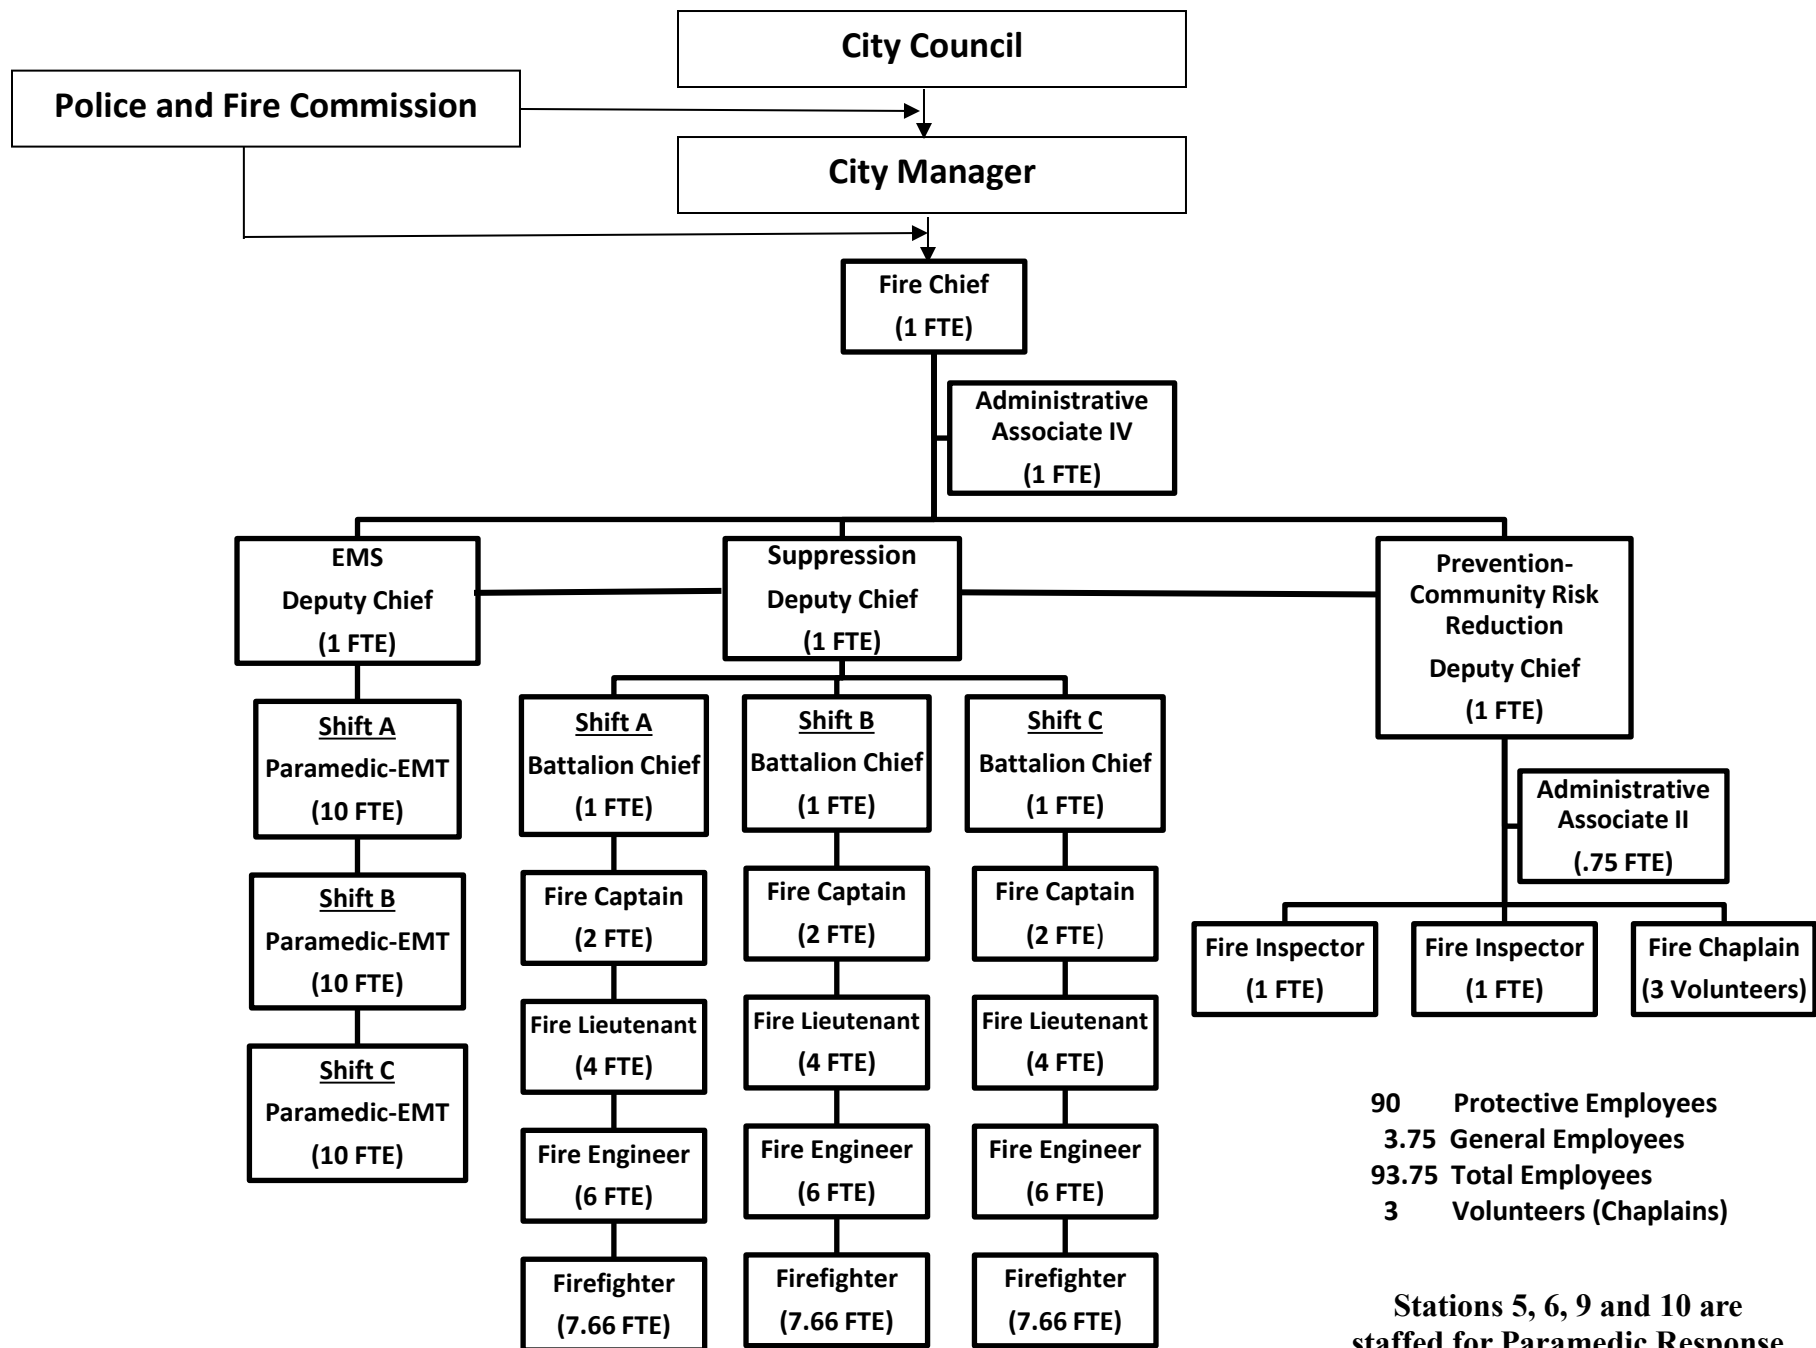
City Council

Police and Fire Commission

City Manager

Fire Chief
(1 FTE)

Administrative Associate IV
(1 FTE)

EMS
Deputy Chief
(1 FTE)

Suppression
Deputy Chief
(1 FTE)

Prevention-Community Risk Reduction
Deputy Chief
(1 FTE)

Shift A
Paramedic-EMT
(10 FTE)

Shift B
Paramedic-EMT
(10 FTE)

Shift C
Paramedic-EMT
(10 FTE)

Shift A
Battalion Chief
(1 FTE)

Fire Captain
(2 FTE)

Fire Lieutenant
(4 FTE)

Fire Engineer
(6 FTE)

Firefighter
(7.66 FTE)

Shift B
Battalion Chief
(1 FTE)

Fire Captain
(2 FTE)

Fire Lieutenant
(4 FTE)

Fire Engineer
(6 FTE)

Firefighter
(7.66 FTE)

Shift C
Battalion Chief
(1 FTE)

Fire Captain
(2 FTE)

Fire Lieutenant
(4 FTE)

Fire Engineer
(6 FTE)

Firefighter
(7.66 FTE)

Administrative Associate II
(.75 FTE)

Fire Inspector
(1 FTE)

Fire Inspector
(1 FTE)

Fire Chaplain
(3 Volunteers)

90 Protective Employees
3.75 General Employees
93.75 Total Employees
3 Volunteers (Chaplains)

Stations 5, 6, 9 and 10 are staffed for Paramedic Response